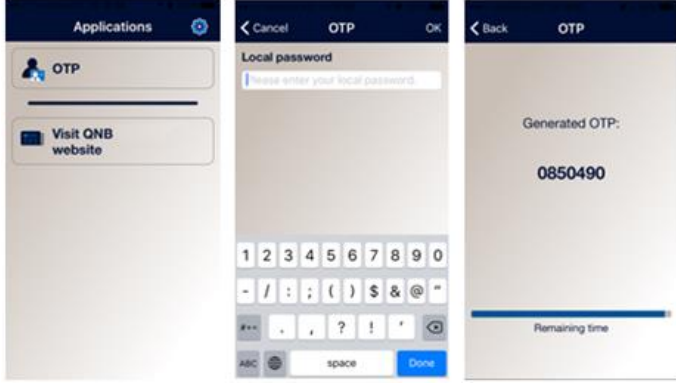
Applications

OTP

Visit QNB website

Cancel OTP OK

Local password

Please enter your local password

1 2 3 4 5 6 7 8 9 0

- / : ; ( ) $ & @ "

#+= . , ? ! '

ABC space Done

Back OTP

Generated OTP:

0850490

Remaining time